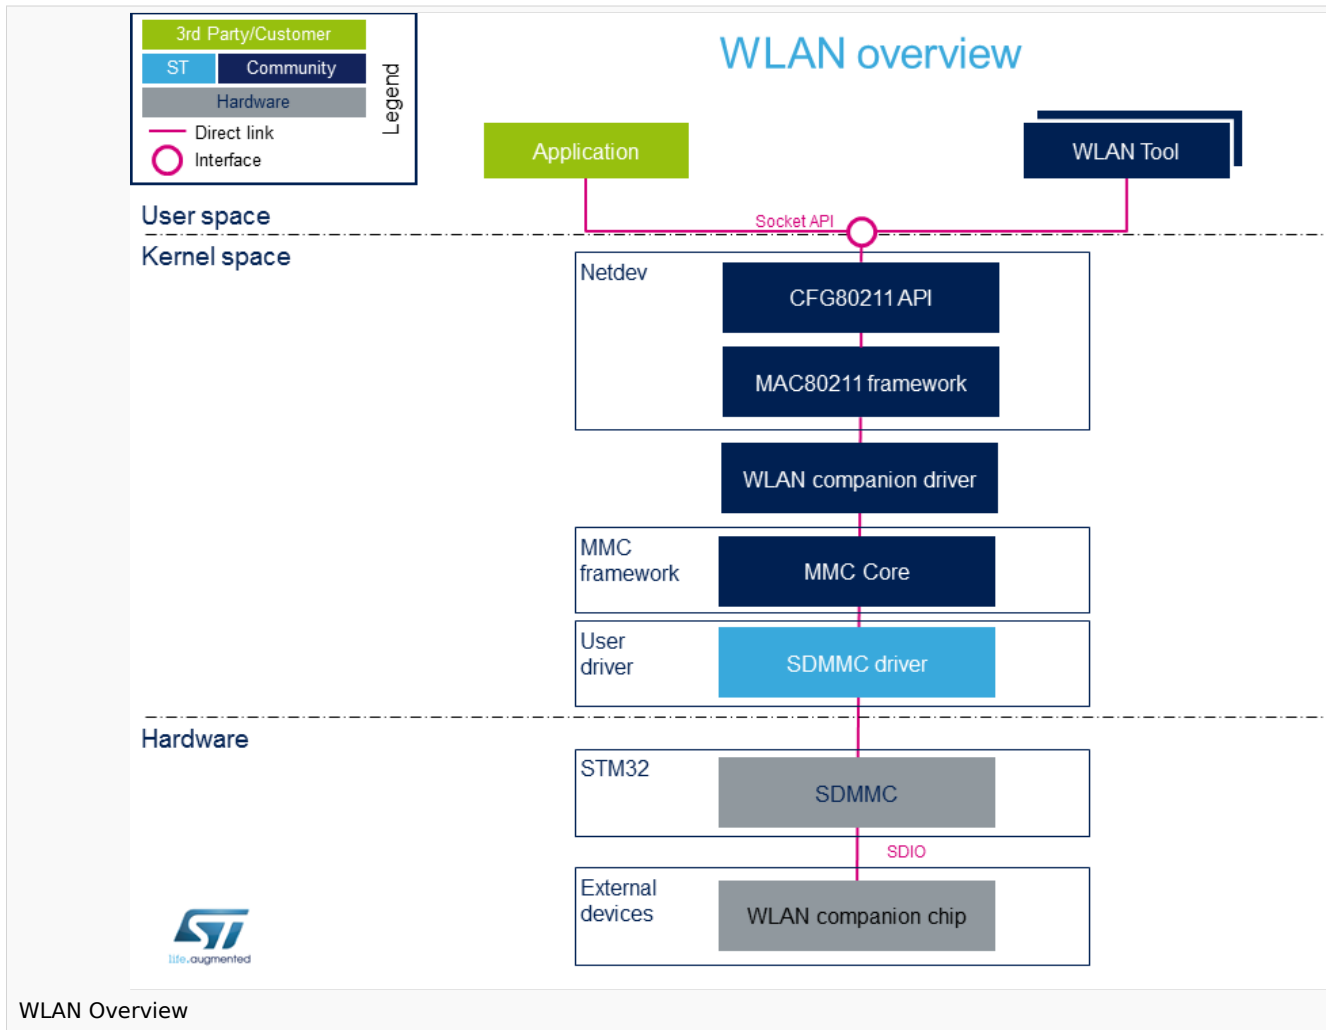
3rd Party/Customer
ST
Community
Hardware
Direct link
Interface
Legend

WLAN overview

Application

WLAN Tool

User space

Socket API

Kernel space

Netdev

CFG80211 API

MAC80211 framework

WLAN companion driver

MMC framework

MMC Core

User driver

SDMMC driver

Hardware

STM32

SDMMC

SDIO

External devices

WLAN companion chip

ST
life.augmented

WLAN Overview